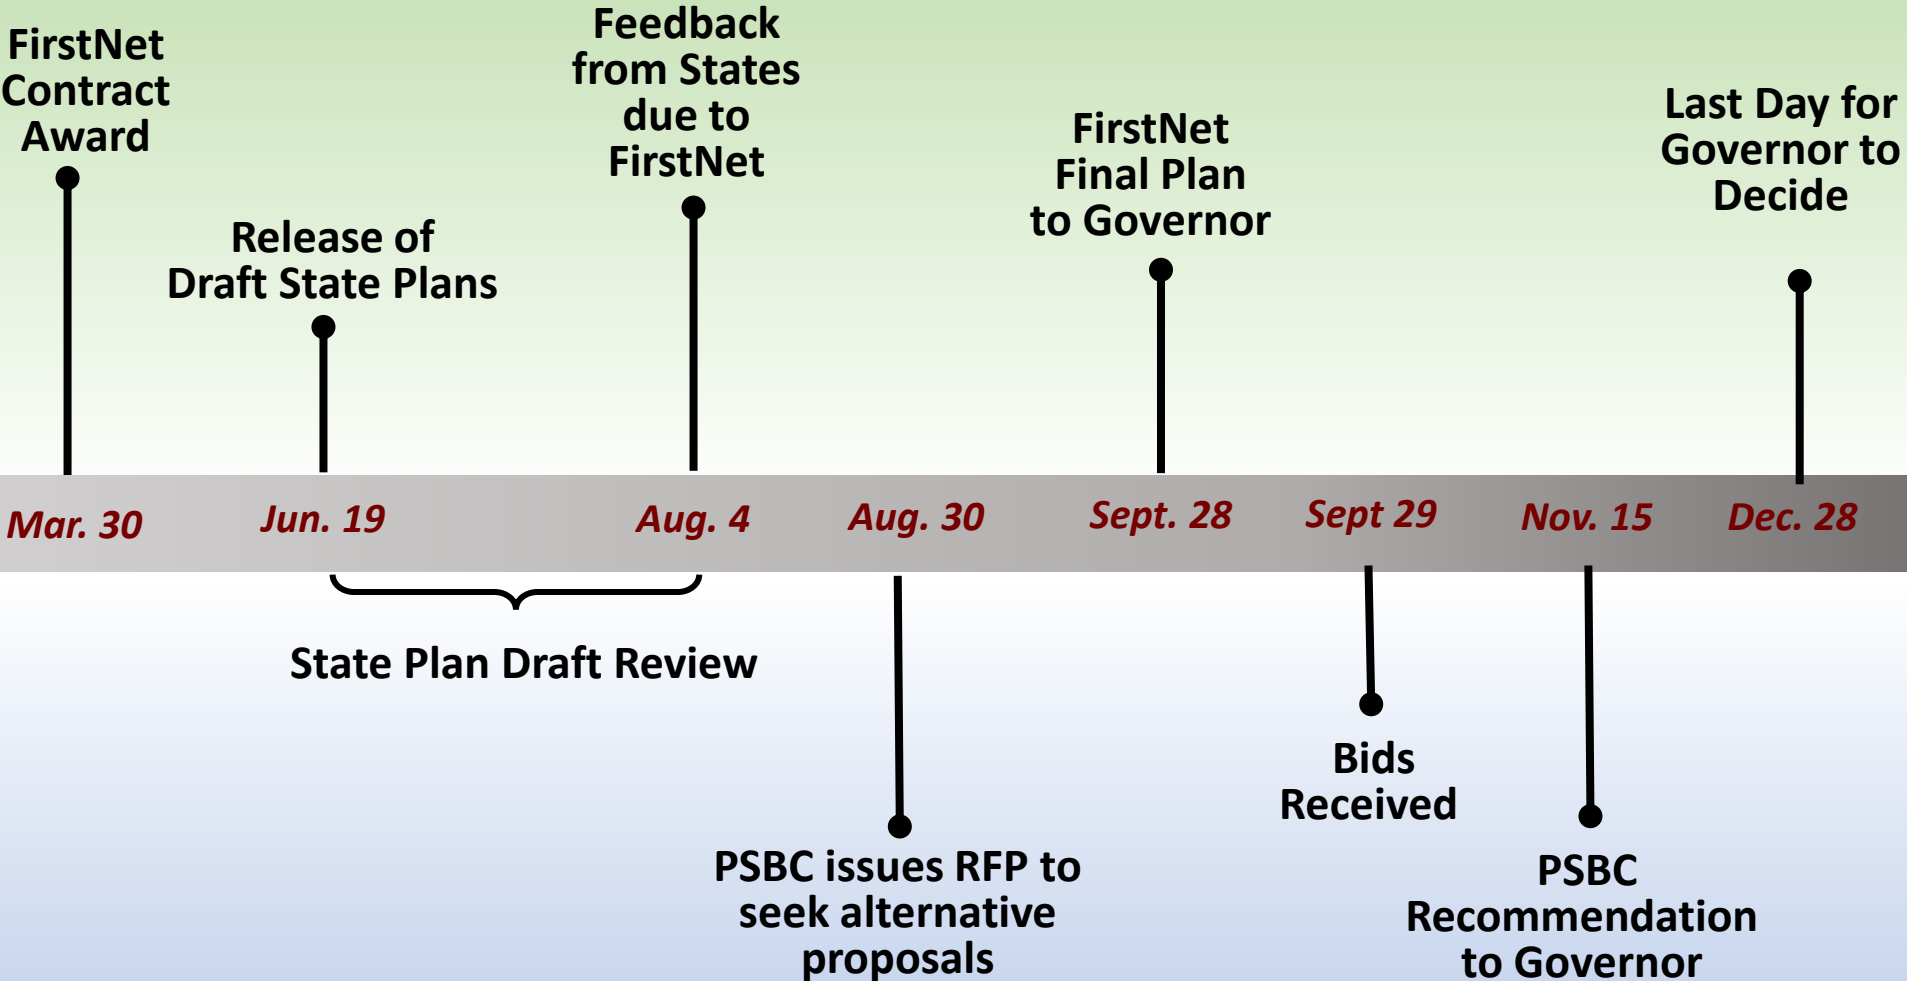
FirstNet Contract Award

Release of Draft State Plans

Feedback from States due to FirstNet

FirstNet Final Plan to Governor

Last Day for Governor to Decide

Mar. 30

Jun. 19

Aug. 4

Aug. 30

Sept. 28

Sept 29

Nov. 15

Dec. 28

State Plan Draft Review

PSBC issues RFP to seek alternative proposals

Bids Received

PSBC Recommendation to Governor